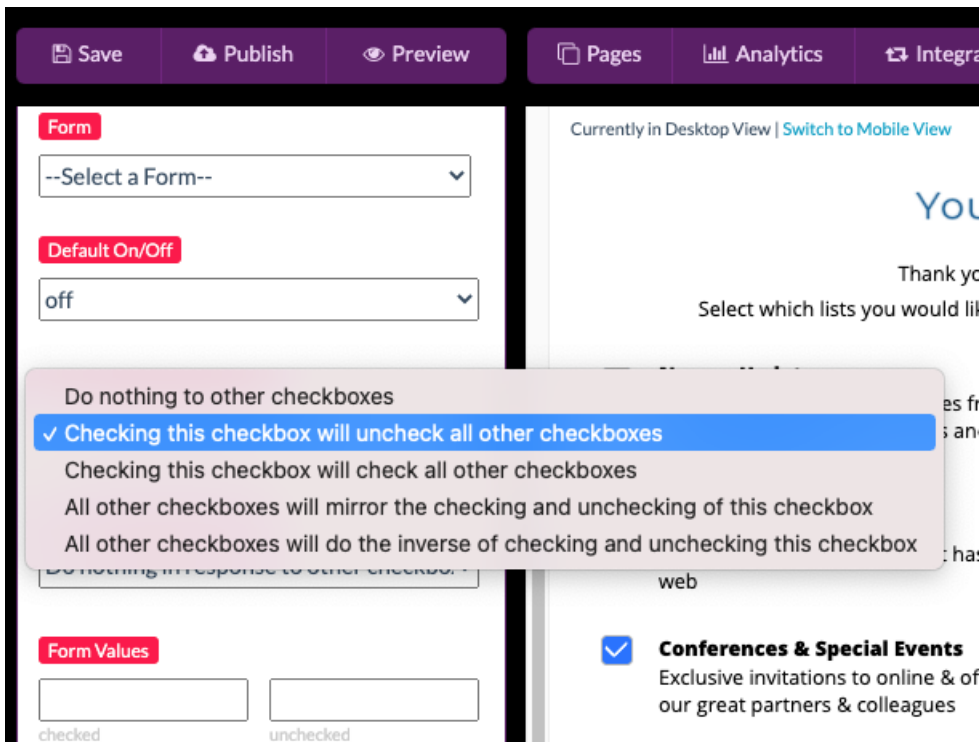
Save Publish Preview Pages Analytics Integra

Form
--Select a Form--

Default On/Off
off

Do nothing to other checkboxes
✓ Checking this checkbox will uncheck all other checkboxes
Checking this checkbox will check all other checkboxes
All other checkboxes will mirror the checking and unchecking of this checkbox
All other checkboxes will do the inverse of checking and unchecking this checkbox

Do nothing in response to other checkbo:

Form Values
checked unchecked

Currently in Desktop View | Switch to Mobile View

You

Thank yo
Select which lists you would lik

es fr
s an

t has
web

Conferences & Special Events
Exclusive invitations to online & of
our great partners & colleagues